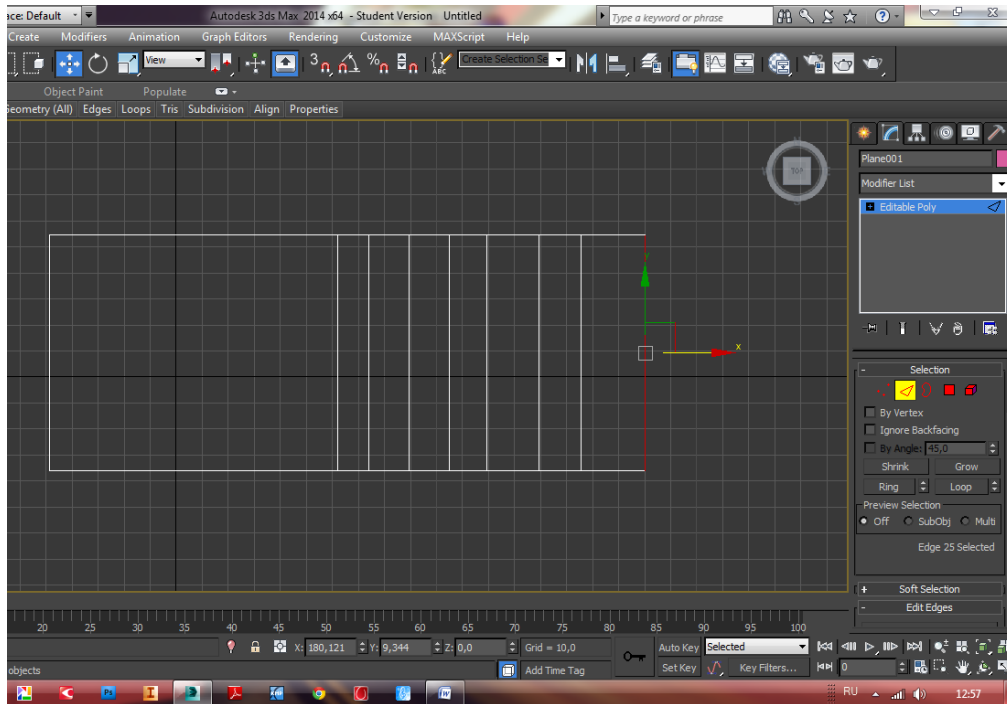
ace: Default
Autodesk 3ds Max 2014 x64 - Student Version Untitled
Type a keyword or phrase
Create Modifiers Animation Graph Editors Rendering Customize MAXScript Help
View
Create Selection Se
Object Paint Populate
Geometry (All) Edges Loops Tris Subdivision Align Properties
TOP
y
x
Plane001
Modifier List
Editable Poly
Selection
By Vertex
Ignore Backfacing
By Angle: 45,0
Shrink Grow
Ring Loop
Preview Selection
Off SubObj Multi
Edge 25 Selected
Soft Selection
Edit Edges
20 25 30 35 40 45 50 55 60 65 70 75 80 85 90 95 100
X: 180,121 Y: 9,344 Z: 0,0 Grid = 10,0
Auto Key Selected
Set Key Key Filters...
0
objects
Add Time Tag
RU
12:57